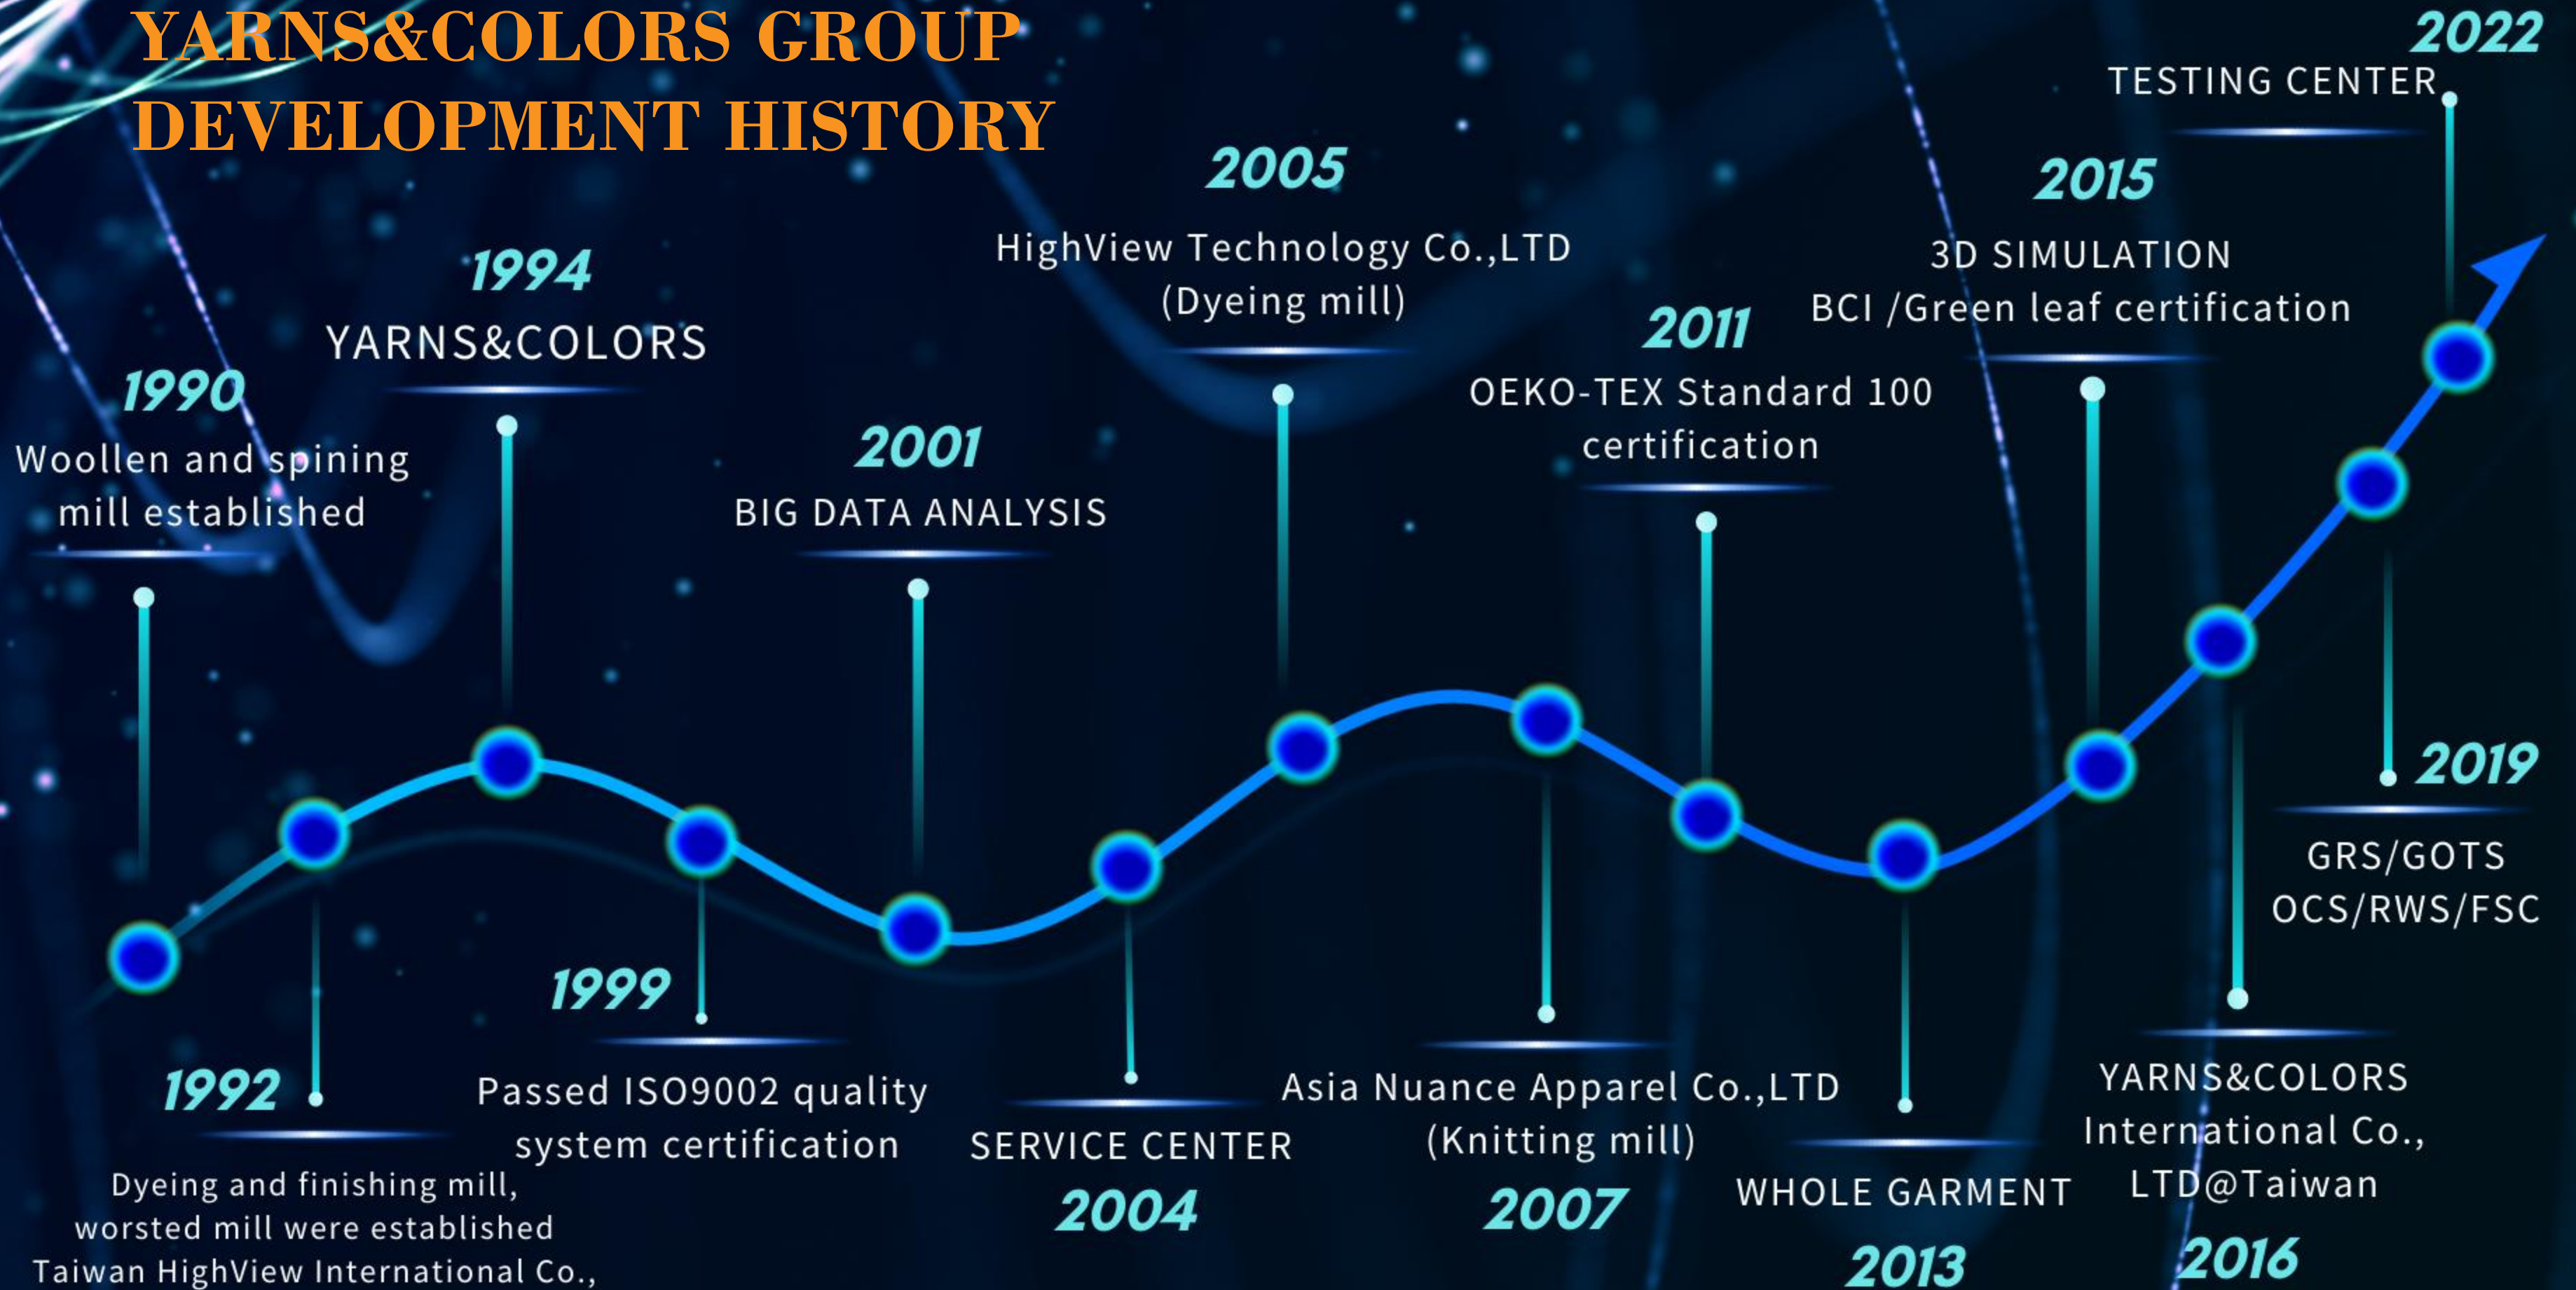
YARNS&COLORS GROUP DEVELOPMENT HISTORY

1990
Woollen and spining mill established

1994
YARNS&COLORS

2001
BIG DATA ANALYSIS

2005
HighView Technology Co.,LTD (Dyeing mill)

2011
OEKO-TEX Standard 100 certification

2015
3D SIMULATION
BCI /Green leaf certification

2022
TESTING CENTER

1992
Dyeing and finishing mill, worsted mill were established
Taiwan HighView International Co.,

1999
Passed ISO9002 quality system certification

SERVICE CENTER
2004

Asia Nuance Apparel Co.,LTD (Knitting mill)
2007

WHOLE GARMENT
2013

YARNS&COLORS International Co., LTD@Taiwan
2016

2019
GRS/GOTS
OCS/RWS/FSC